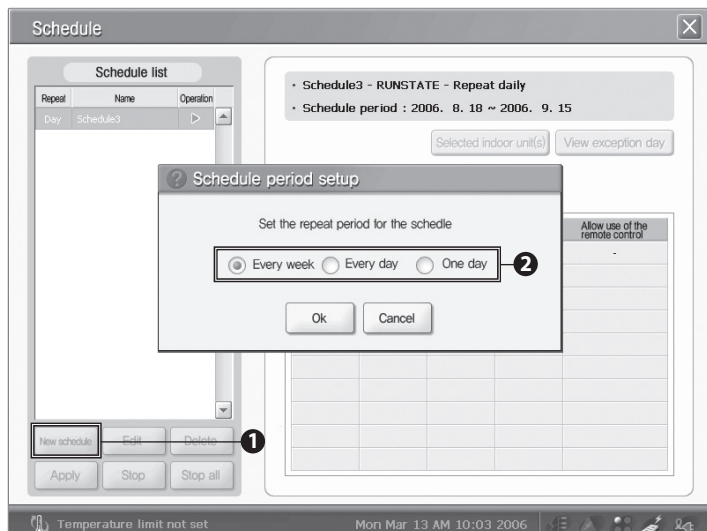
Schedule

Schedule list

| Repeat | Name | Operation |
|---|---|---|
| Day | Schedule3 | ▷ |

· Schedule3 - RUNSTATE - Repeat daily
· Schedule period : 2006. 8. 18 ~ 2006. 9. 15

Selected indoor unit(s)
View exception day

Allow use of the remote control
-

Schedule period setup

Set the repeat period for the schedle

Every week
Every day
One day

2

Ok
Cancel

New schedule
Edit
Delete
1

Apply
Stop
Stop all

Temperature limit not set
Mon Mar 13 AM 10:03 2006